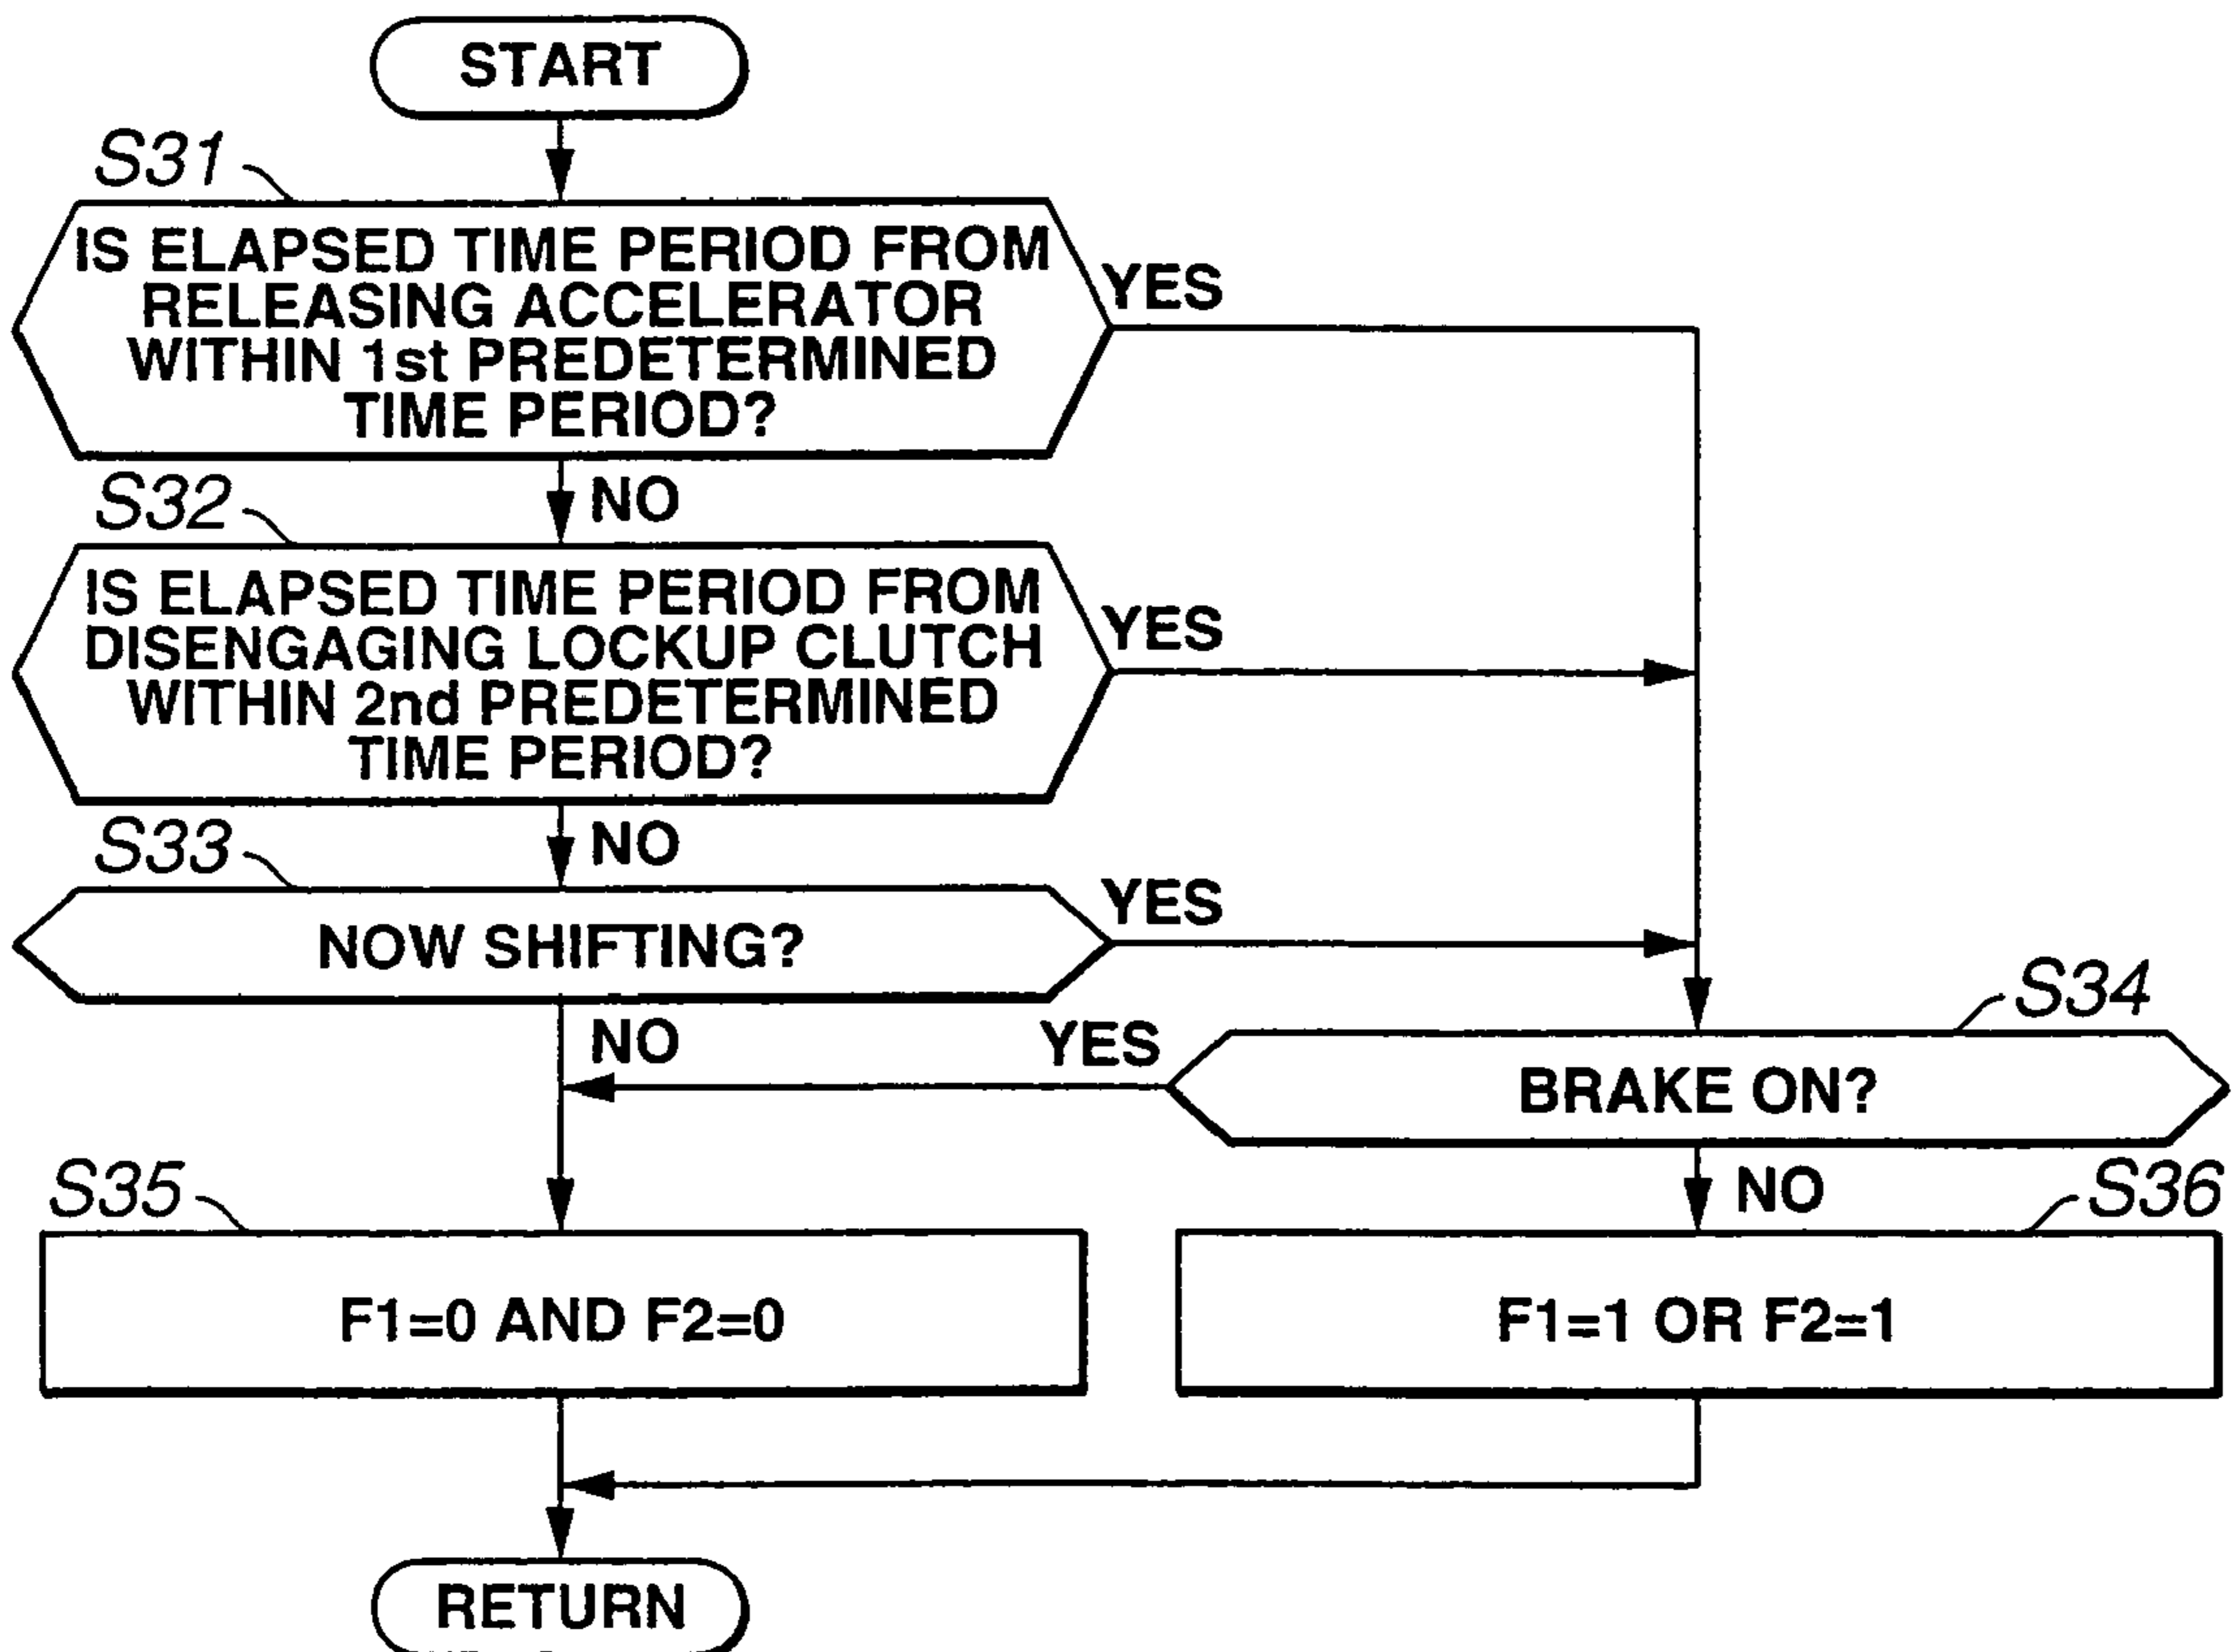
START

S31

IS ELAPSED TIME PERIOD FROM RELEASING ACCELERATOR WITHIN 1st PREDETERMINED TIME PERIOD?

YES

NO

S32

IS ELAPSED TIME PERIOD FROM DISENGAGING LOCKUP CLUTCH WITHIN 2nd PREDETERMINED TIME PERIOD?

YES

NO

S33

NOW SHIFTING?

YES

NO

S34

YES

BRAKE ON?

NO

S35

S36

F1=0 AND F2=0

F1=1 OR F2=1

RETURN